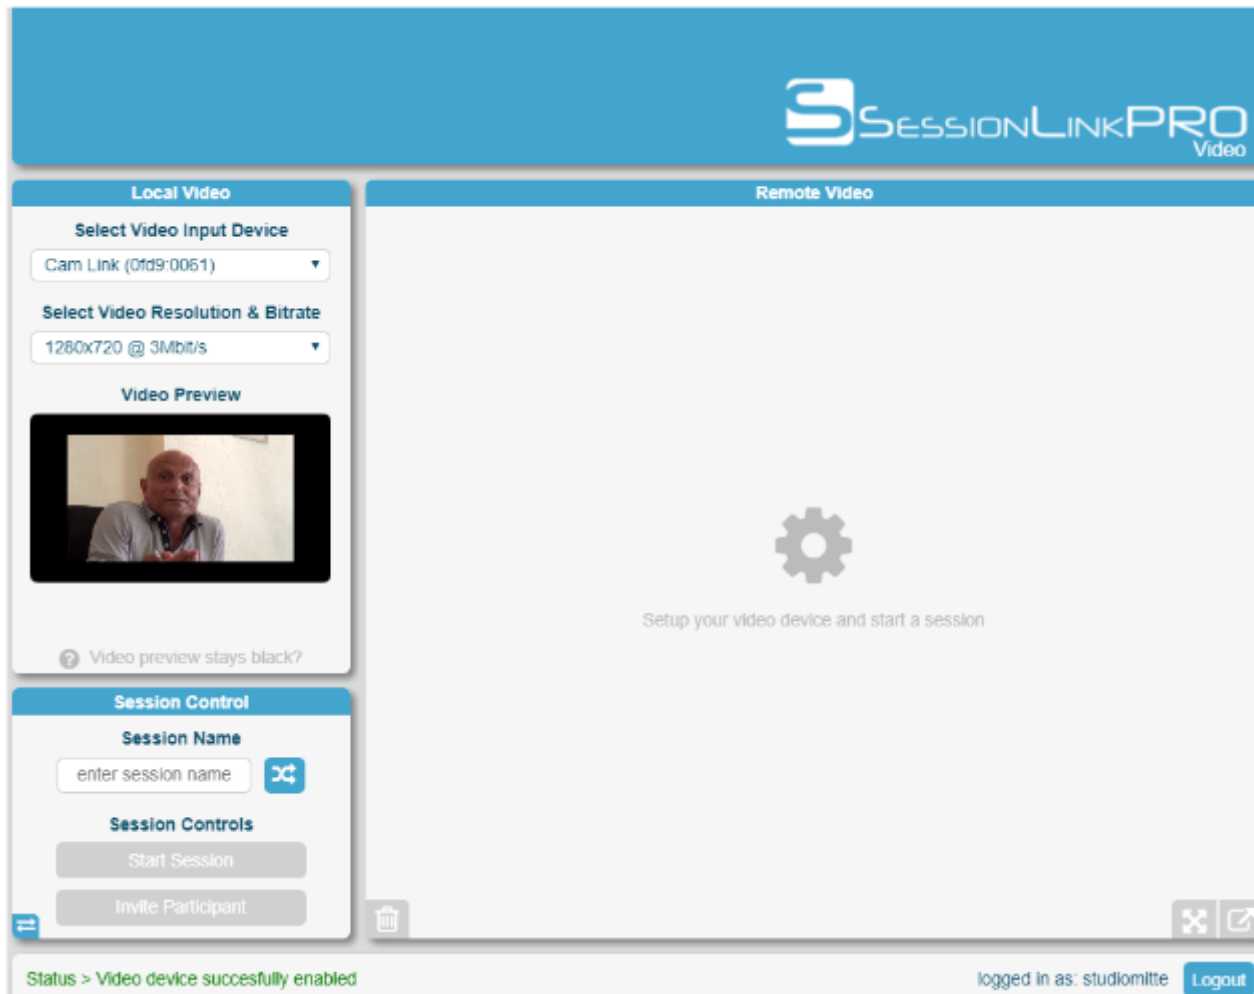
SessionLinkPRO
Video

Local Video

Select Video Input Device

Cam Link (0fd9:0061)

Select Video Resolution & Bitrate

1280x720 @ 3Mbit/s

Video Preview

Video preview stays black?

Remote Video

Setup your video device and start a session

Session Control

Session Name

enter session name

Session Controls

Start Session

Invite Participant

Status > Video device succesfully enabled

logged in as: studiomitte

Logout